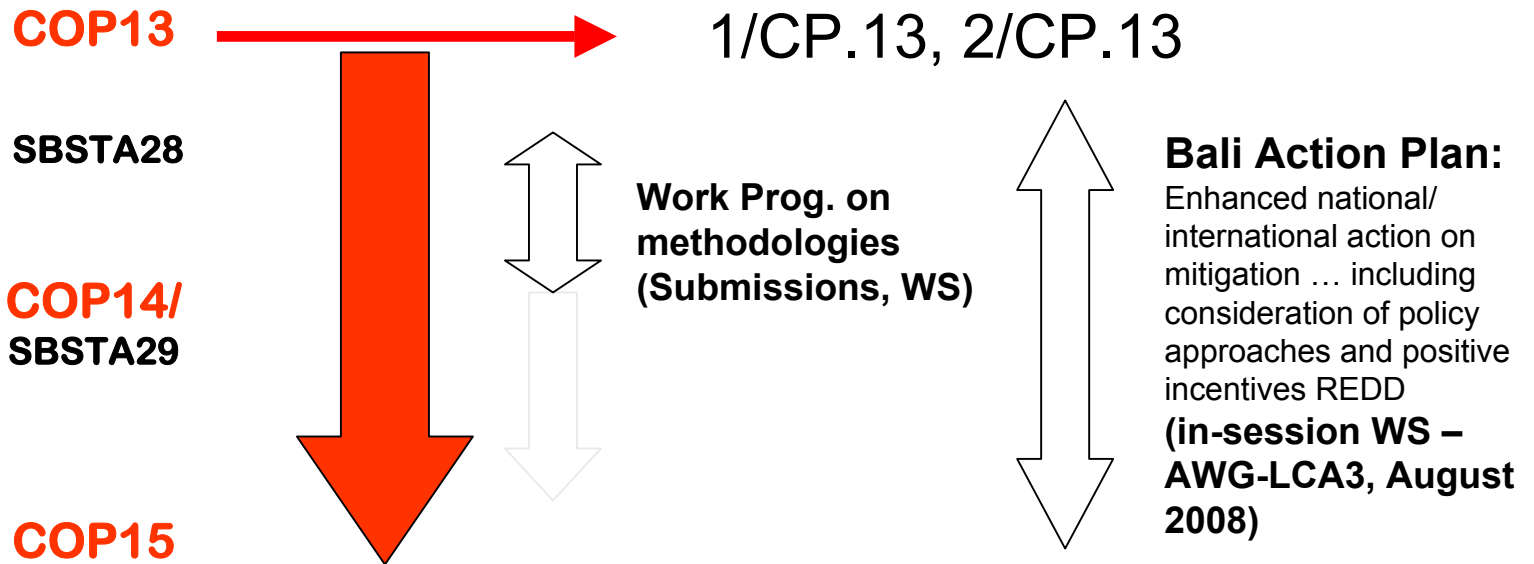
COP13

1/CP.13, 2/CP.13

SBSTA28

Work Prog. on methodologies (Submissions, WS)

COP14/
SBSTA29

Bali Action Plan:
Enhanced national/ international action on mitigation … including consideration of policy approaches and positive incentives REDD
(in-session WS – AWG-LCA3, August 2008)

COP15